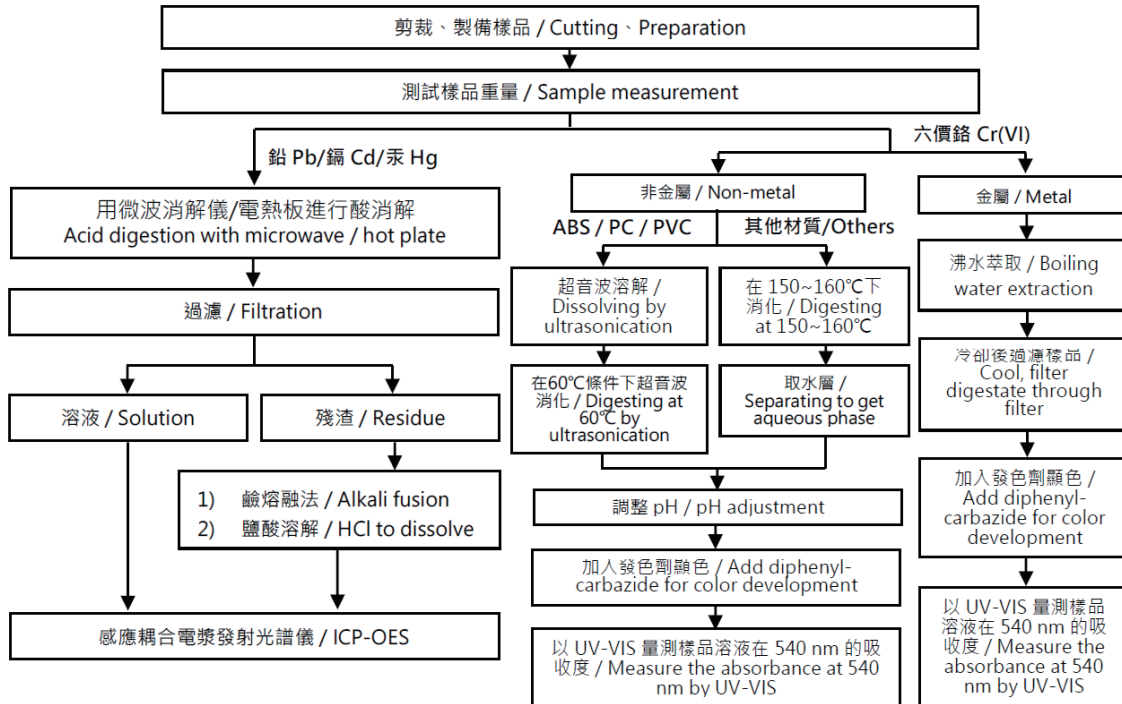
剪裁、製備樣品 / Cutting、Preparation

測試樣品重量 / Sample measurement

鉛 Pb/鎘 Cd/汞 Hg

六價鉻 Cr(VI)

用微波消解儀/電熱板進行酸消解 Acid digestion with microwave / hot plate

過濾 / Filtration

溶液 / Solution

殘渣 / Residue

1) 鹼熔融法 / Alkali fusion
2) 鹽酸溶解 / HCl to dissolve

感應耦合電漿發射光譜儀 / ICP-OES

非金屬 / Non-metal

ABS / PC / PVC

其他材質/Others

超音波溶解 / Dissolving by ultrasonication

在 150~160℃下消化 / Digesting at 150~160℃

在60℃條件下超音波消化 / Digesting at 60℃ by ultrasonication

取水層 / Separating to get aqueous phase

調整 pH / pH adjustment

加入發色劑顯色 / Add diphenylcarbazide for color development

以 UV-VIS 量測樣品溶液在 540 nm 的吸收度 / Measure the absorbance at 540 nm by UV-VIS

金屬 / Metal

沸水萃取 / Boiling water extraction

冷卻後過濾樣品 / Cool, filter digestate through filter

加入發色劑顯色 / Add diphenylcarbazide for color development

以 UV-VIS 量測樣品溶液在 540 nm 的吸收度 / Measure the absorbance at 540 nm by UV-VIS